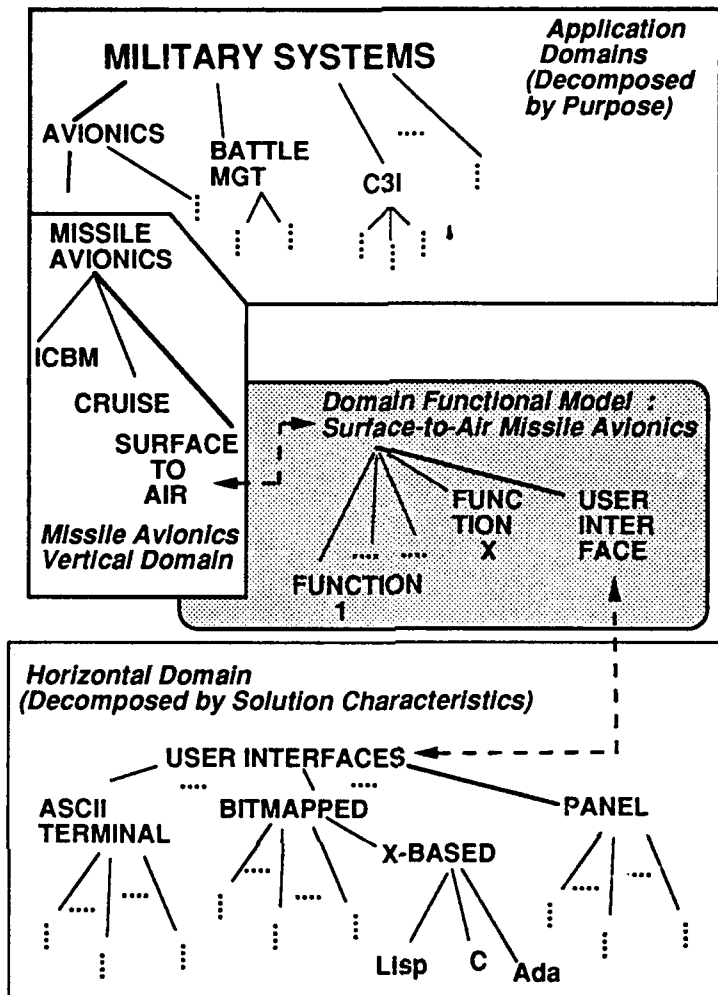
MILITARY SYSTEMS

Application Domains (Decomposed by Purpose)

AVIONICS

BATTLE MGT

C3I

....

MISSILE AVIONICS

ICBM

CRUISE

SURFACE TO AIR

Missile Avionics Vertical Domain

Domain Functional Model : Surface-to-Air Missile Avionics

....

....

FUNCTION X

USER INTERFACE

FUNCTION 1

Horizontal Domain (Decomposed by Solution Characteristics)

USER INTERFACES

....

....

ASCII TERMINAL

....

BITMAPPED

....

....

X-BASED

PANEL

....

....

Lisp

C

Ada